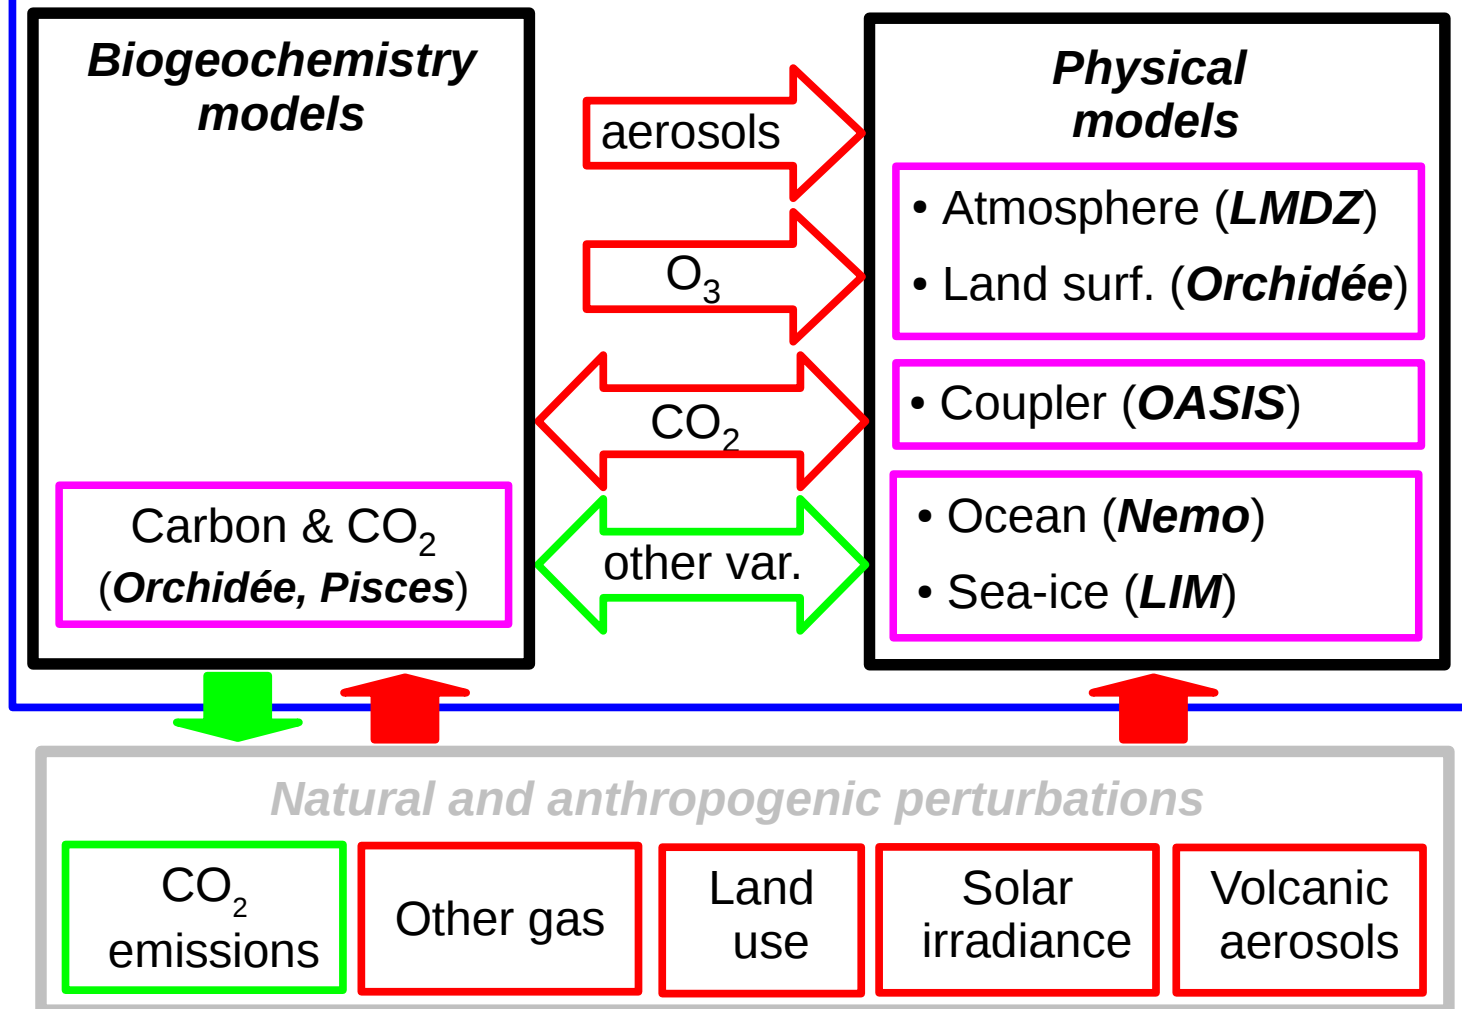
Biogeochemistry models

Carbon & $CO_2$
(Orchidée, Pisces)

aerosols

$O_3$

$CO_2$

other var.

Physical models

• Atmosphere (LMDZ)
• Land surf. (Orchidée)

• Coupler (OASIS)

• Ocean (Nemo)
• Sea-ice (LIM)

Natural and anthropogenic perturbations

$CO_2$ emissions

Other gas

Land use

Solar irradiance

Volcanic aerosols